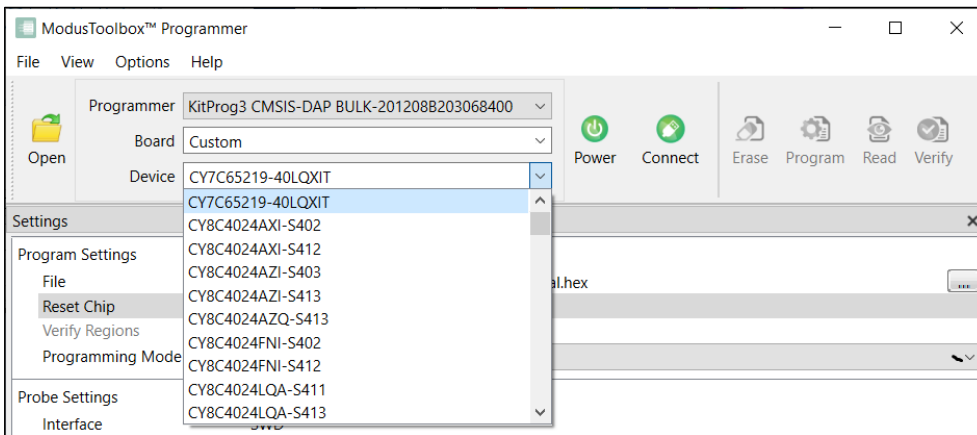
ModusToolbox™ Programmer

File View Options Help

Open

Programmer KitProg3 CMSIS-DAP BULK-201208B203068400

Board Custom

Device CY7C65219-40LQXIT

Power

Connect

Erase Program Read Verify

Settings

Program Settings

File

Reset Chip

Verify Regions

Programming Mode

Probe Settings

Interface

CY7C65219-40LQXIT
CY8C4024AXI-S402
CY8C4024AXI-S412
CY8C4024AZI-S403
CY8C4024AZI-S413
CY8C4024AZQ-S413
CY8C4024FNI-S402
CY8C4024FNI-S412
CY8C4024LQA-S411
CY8C4024LQA-S413

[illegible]al.hex

...

SWD